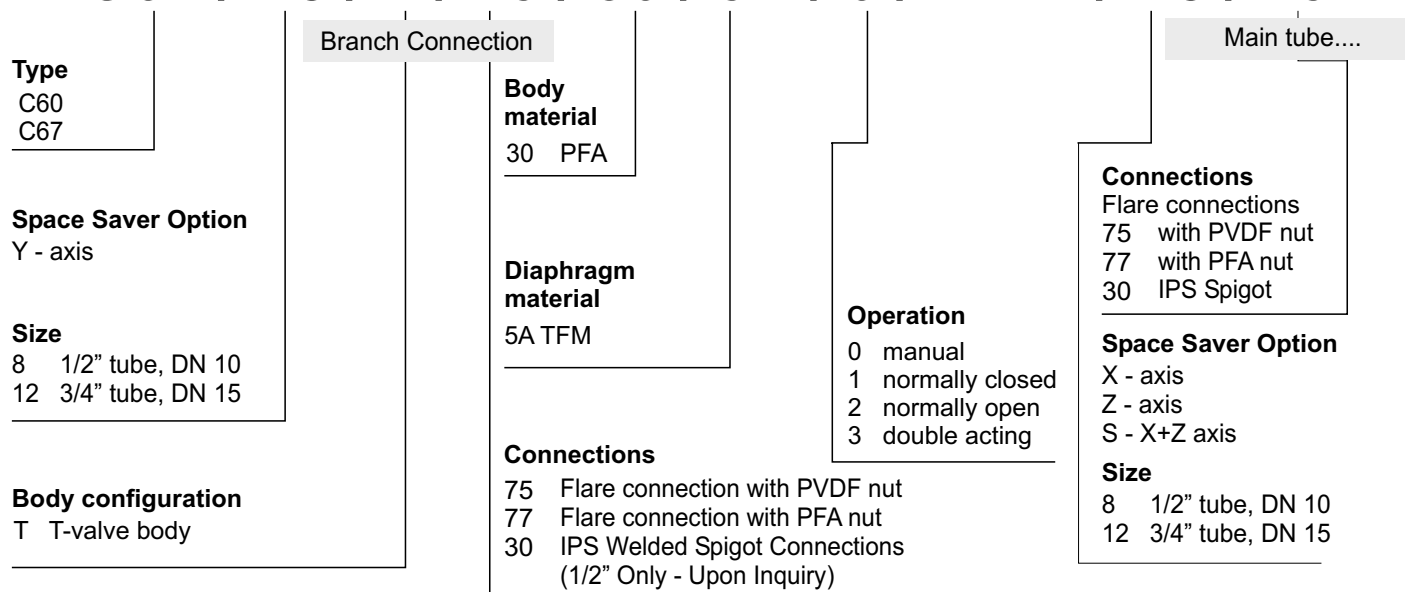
Branch Connection

Main tube....

Type
C60
C67

Space Saver Option
Y - axis

Size
8 1/2" tube, DN 10
12 3/4" tube, DN 15

Body configuration
T T-valve body

Body material
30 PFA

Diaphragm material
5A TFM

Connections
75 Flare connection with PVDF nut
77 Flare connection with PFA nut
30 IPS Welded Spigot Connections (1/2" Only - Upon Inquiry)

Operation
0 manual
1 normally closed
2 normally open
3 double acting

Connections
Flare connections
75 with PVDF nut
77 with PFA nut
30 IPS Spigot

Space Saver Option
X - axis
Z - axis
S - X+Z axis

Size
8 1/2" tube, DN 10
12 3/4" tube, DN 15